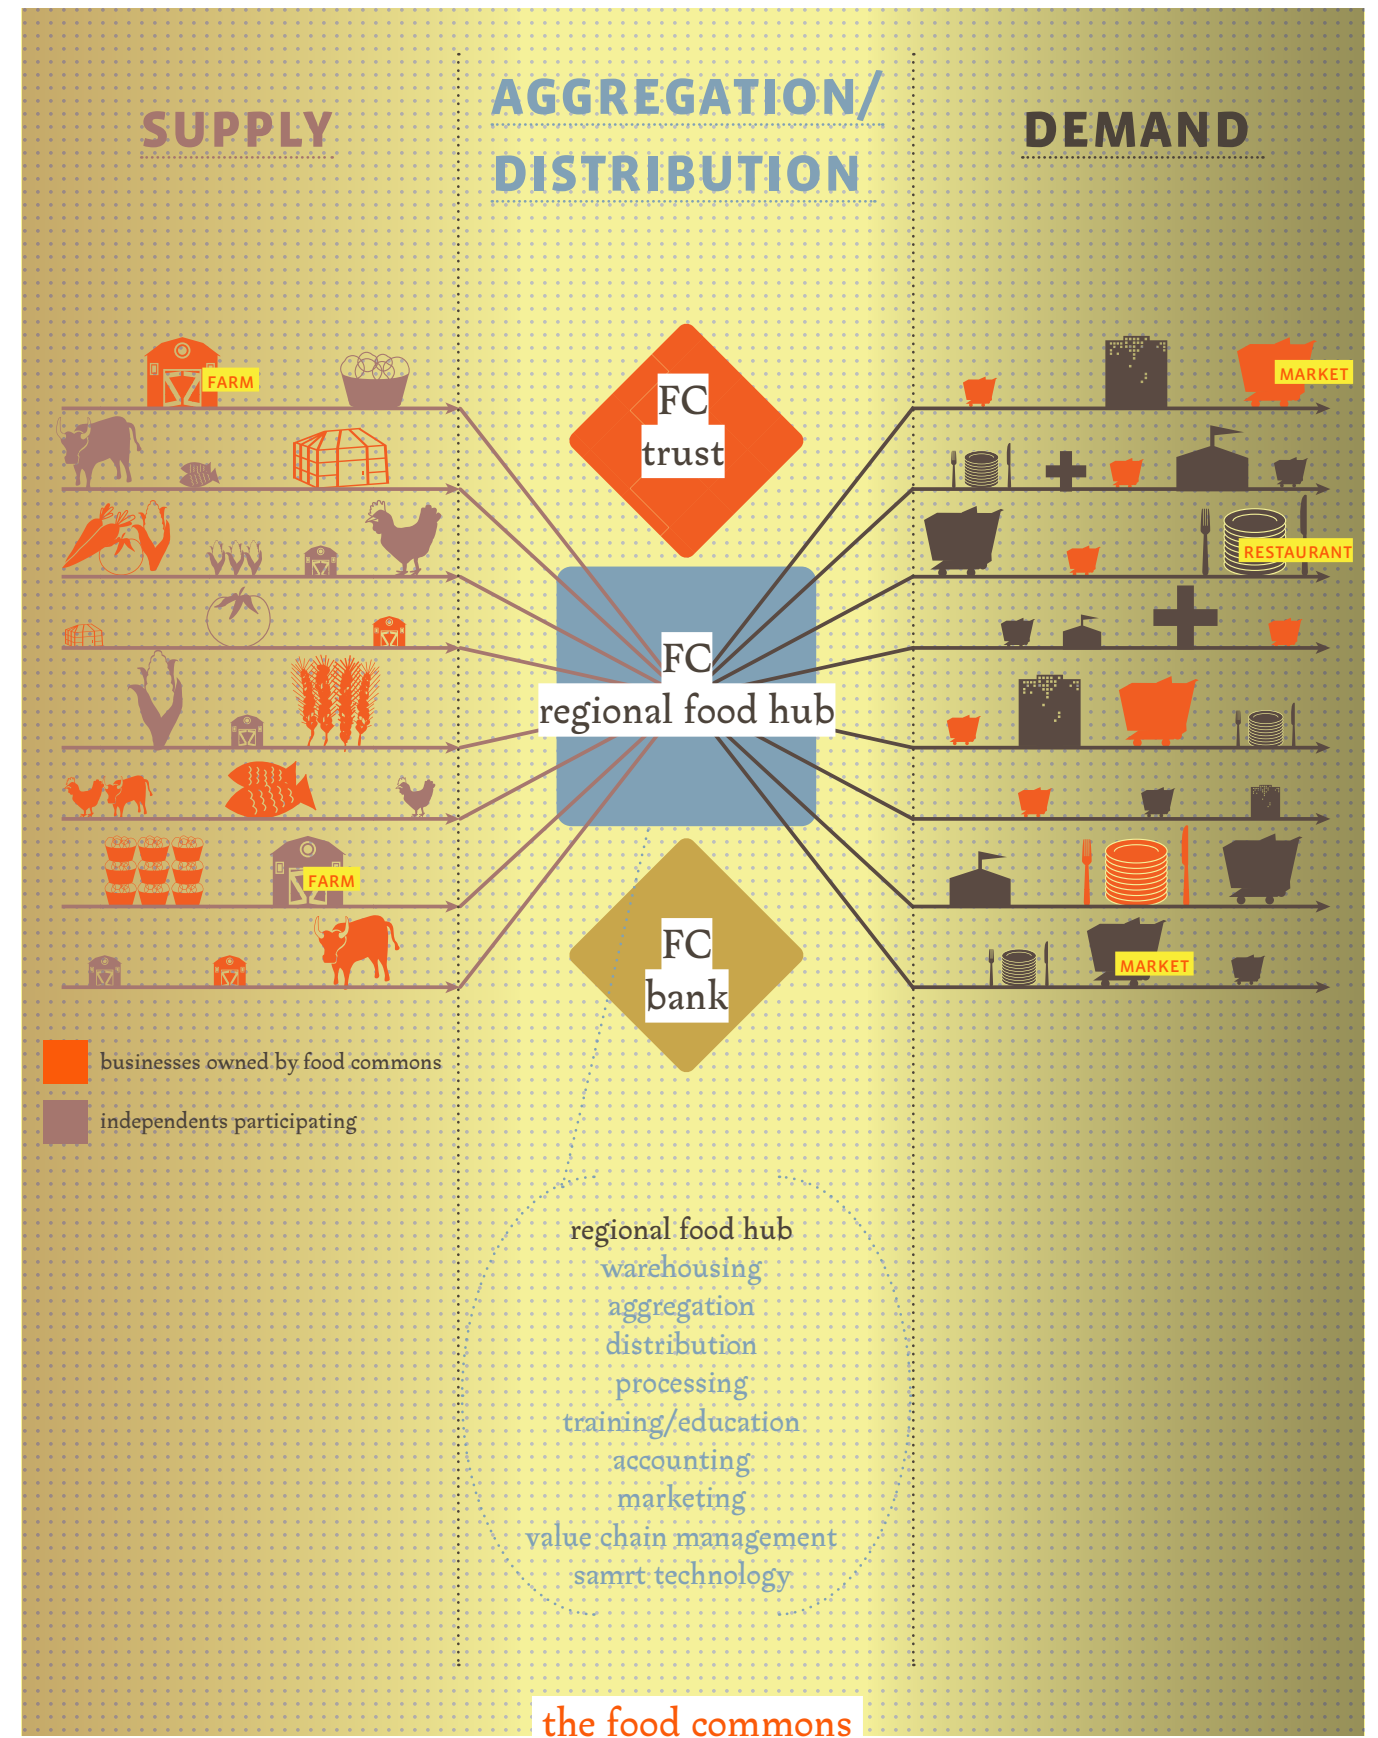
SUPPLY

AGGREGATION/
DISTRIBUTION

DEMAND

FARM

MARKET

FC
trust

RESTAURANT

FC
regional food hub

FARM

FC
bank

MARKET

businesses owned by food commons

independents participating

regional food hub
warehousing
aggregation
distribution
processing
training/education
accounting
marketing
value chain management
samrt technology

the food commons